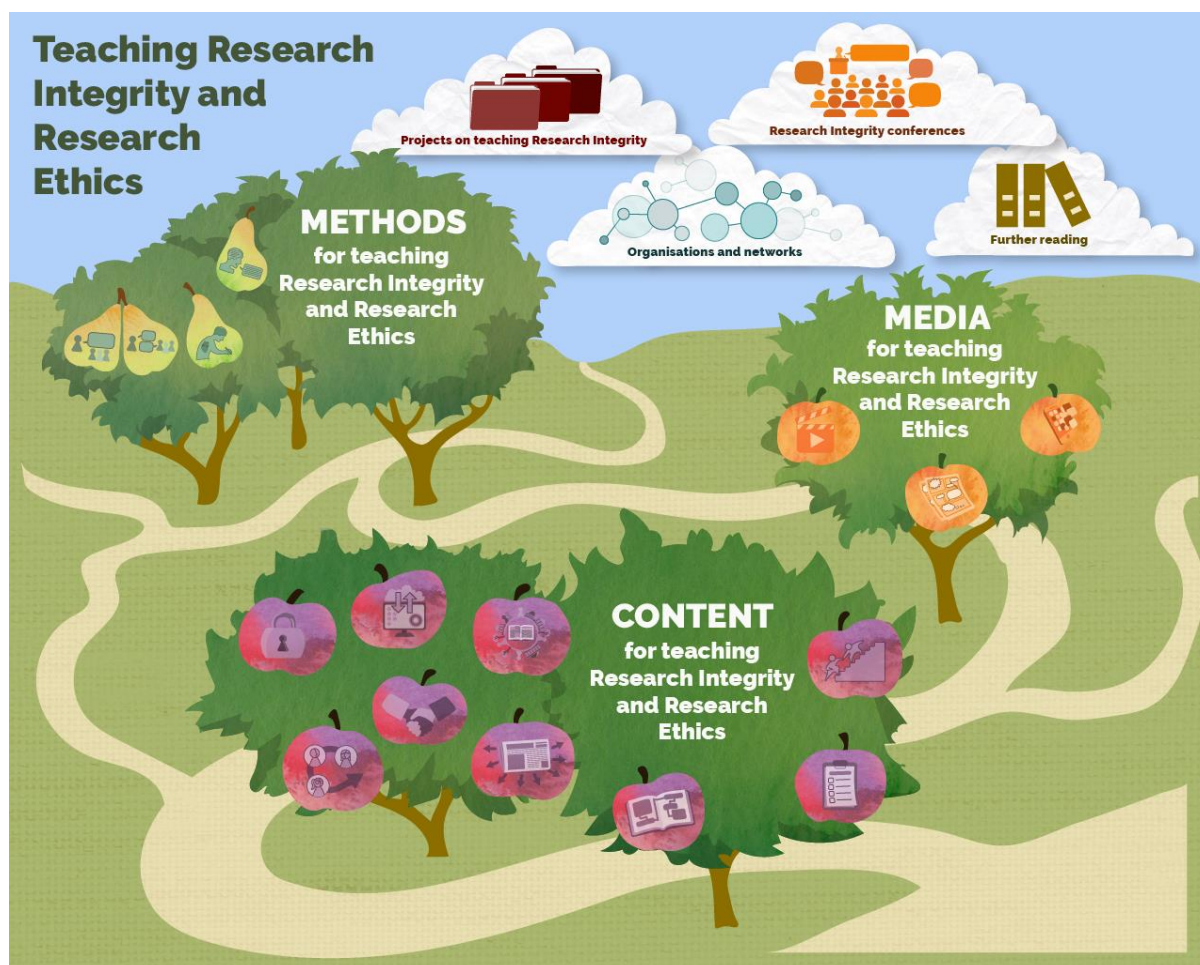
Teaching Research Integrity and Research Ethics

Projects on teaching Research Integrity

Research Integrity conferences

Organisations and networks

Further reading

METHODS for teaching Research Integrity and Research Ethics

MEDIA for teaching Research Integrity and Research Ethics

CONTENT for teaching Research Integrity and Research Ethics